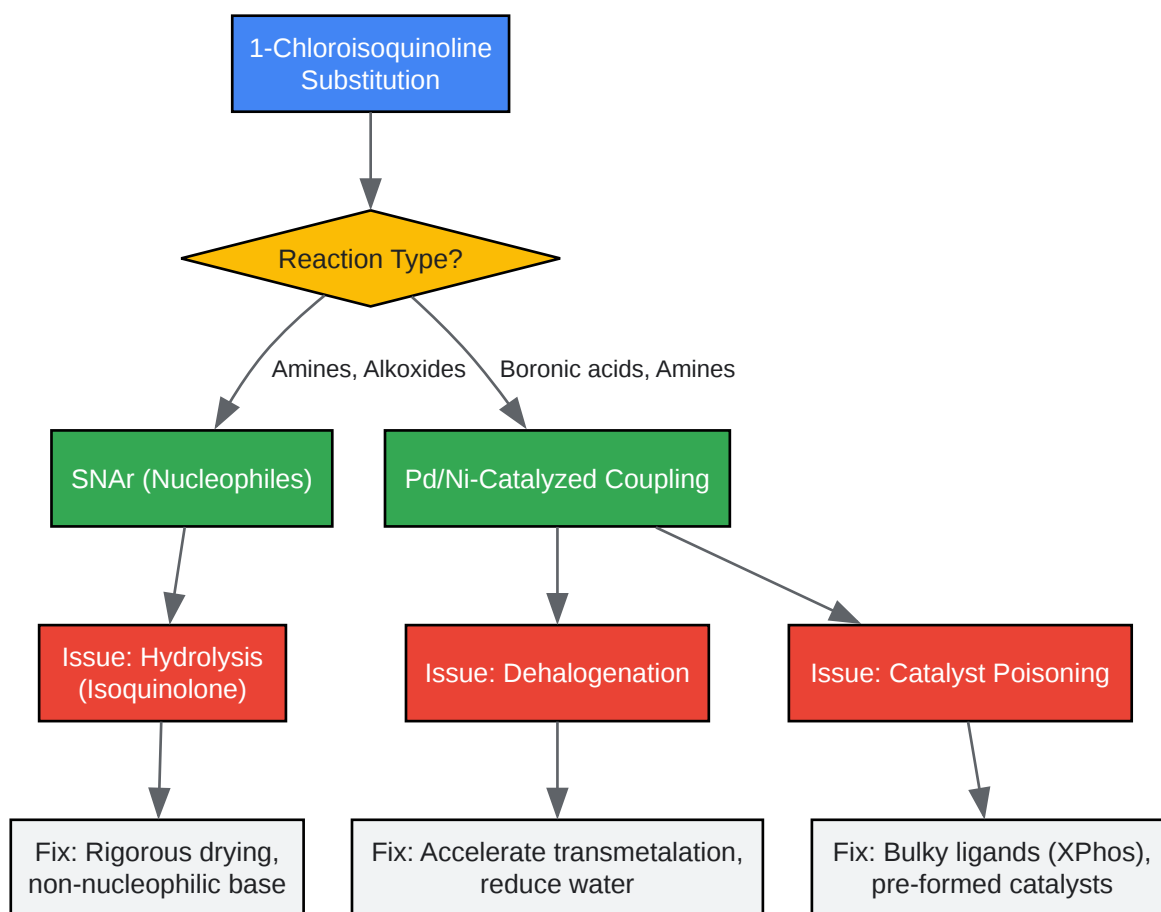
1-Chloroisoquinoline Substitution

Reaction Type?

Amines, Alkoxides

Boronic acids, Amines

SNAr (Nucleophiles)

Pd/Ni-Catalyzed Coupling

Issue: Hydrolysis (Isoquinolone)

Issue: Dehalogenation

Issue: Catalyst Poisoning

Fix: Rigorous drying, non-nucleophilic base

Fix: Accelerate transmetalation, reduce water

Fix: Bulky ligands (XPhos), pre-formed catalysts